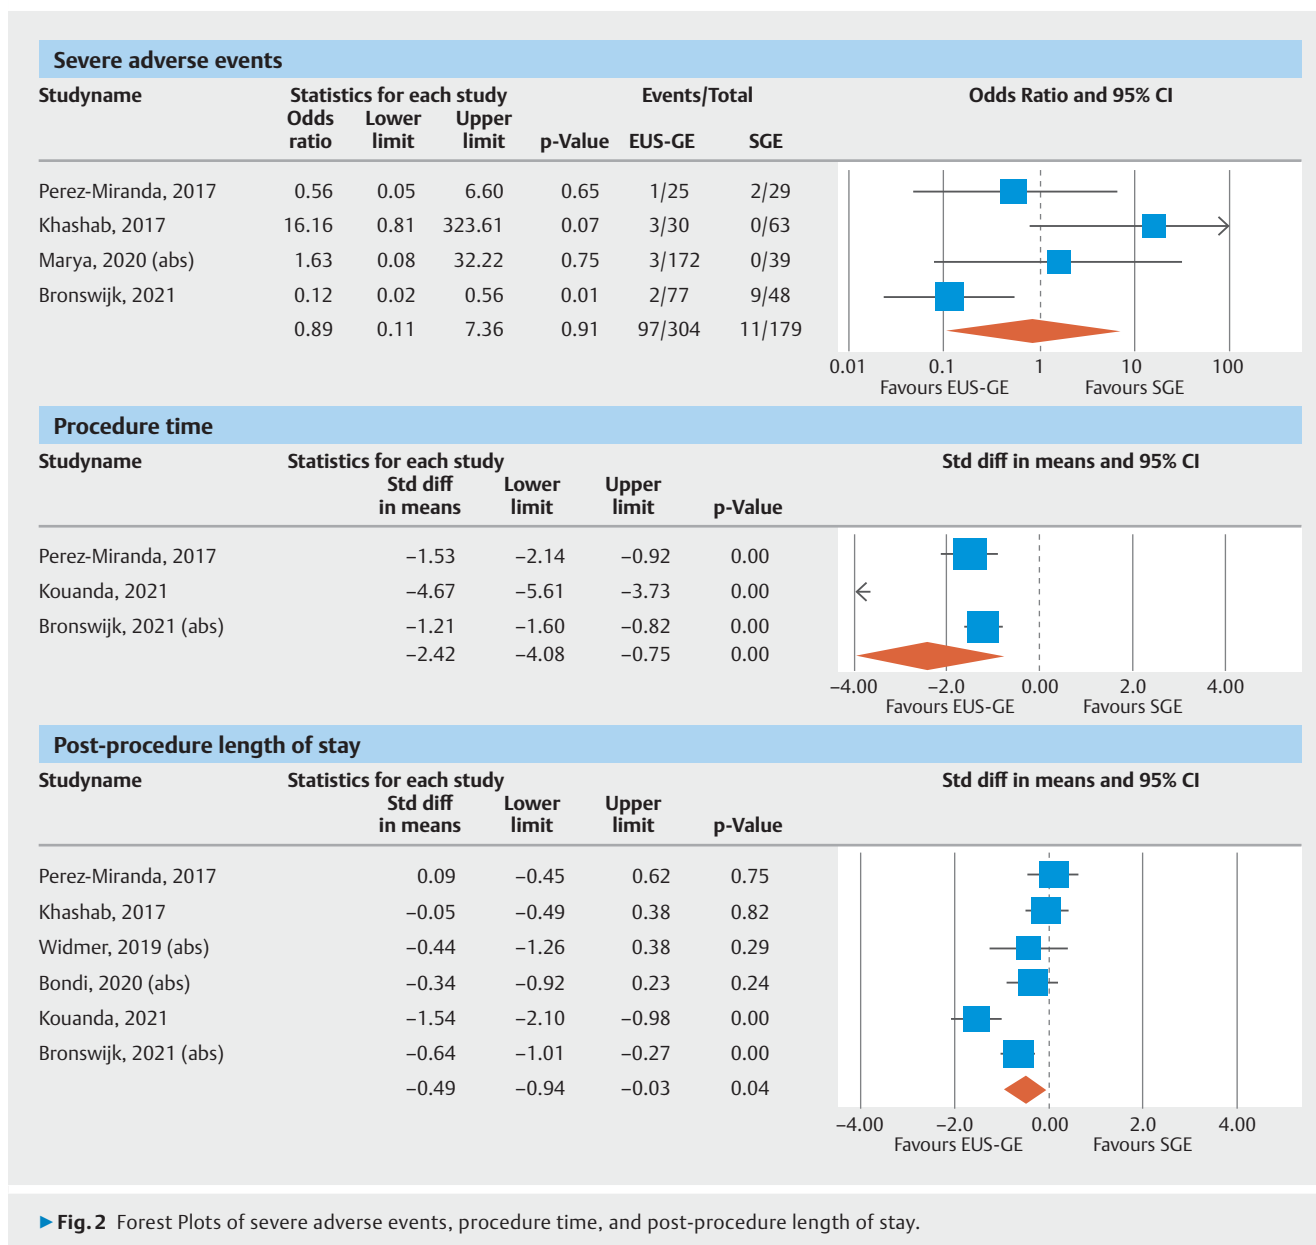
Severe adverse events

| Studyname | Statistics for each study Odds ratio | Lower limit | Upper limit | p-Value | Events/Total EUS-GE | SGE |
|---|---|---|---|---|---|---|
| Perez-Miranda, 2017 | 0.56 | 0.05 | 6.60 | 0.65 | 1/25 | 2/29 |
| Khashab, 2017 | 16.16 | 0.81 | 323.61 | 0.07 | 3/30 | 0/63 |
| Marya, 2020 (abs) | 1.63 | 0.08 | 32.22 | 0.75 | 3/172 | 0/39 |
| Bronswijk, 2021 | 0.12 | 0.02 | 0.56 | 0.01 | 2/77 | 9/48 |
| | 0.89 | 0.11 | 7.36 | 0.91 | 97/304 | 11/179 |

Odds Ratio and 95% CI

0.01 0.1 1 10 100
Favours EUS-GE Favours SGE

Procedure time

| Studyname | Statistics for each study Std diff in means | Lower limit | Upper limit | p-Value |
|---|---|---|---|---|
| Perez-Miranda, 2017 | −1.53 | −2.14 | −0.92 | 0.00 |
| Kouanda, 2021 | −4.67 | −5.61 | −3.73 | 0.00 |
| Bronswijk, 2021 (abs) | −1.21 | −1.60 | −0.82 | 0.00 |
| | −2.42 | −4.08 | −0.75 | 0.00 |

Std diff in means and 95% CI

−4.00 −2.00 0.00 2.00 4.00
Favours EUS-GE Favours SGE

Post-procedure length of stay

| Studyname | Statistics for each study Std diff in means | Lower limit | Upper limit | p-Value |
|---|---|---|---|---|
| Perez-Miranda, 2017 | 0.09 | −0.45 | 0.62 | 0.75 |
| Khashab, 2017 | −0.05 | −0.49 | 0.38 | 0.82 |
| Widmer, 2019 (abs) | −0.44 | −1.26 | 0.38 | 0.29 |
| Bondi, 2020 (abs) | −0.34 | −0.92 | 0.23 | 0.24 |
| Kouanda, 2021 | −1.54 | −2.10 | −0.98 | 0.00 |
| Bronswijk, 2021 (abs) | −0.64 | −1.01 | −0.27 | 0.00 |
| | −0.49 | −0.94 | −0.03 | 0.04 |

Std diff in means and 95% CI

−4.00 −2.00 0.00 2.00 4.00
Favours EUS-GE Favours SGE

▶Fig. 2 Forest Plots of severe adverse events, procedure time, and post-procedure length of stay.